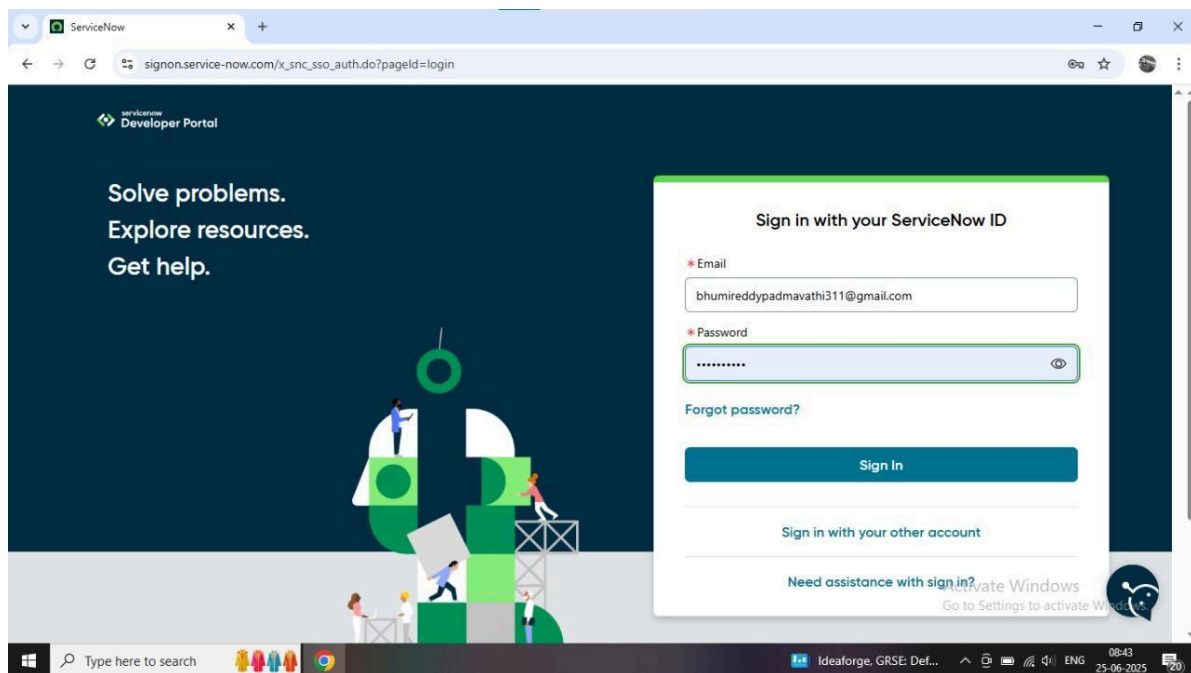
ServiceNow

signon.service-now.com/x_snc_sso_auth.do?pageId=login

servicenow Developer Portal

Solve problems.
Explore resources.
Get help.

Sign in with your ServiceNow ID

* Email

bhumireddypadmavathi311@gmail.com

* Password

••••••••••

Forgot password?

Sign In

Sign in with your other account

Need assistance with sign in?

Activate Windows
Go to Settings to activate Windows.

Type here to search

Ideaforge, GRSE: Def...

ENG

08:43
25-06-2025

20